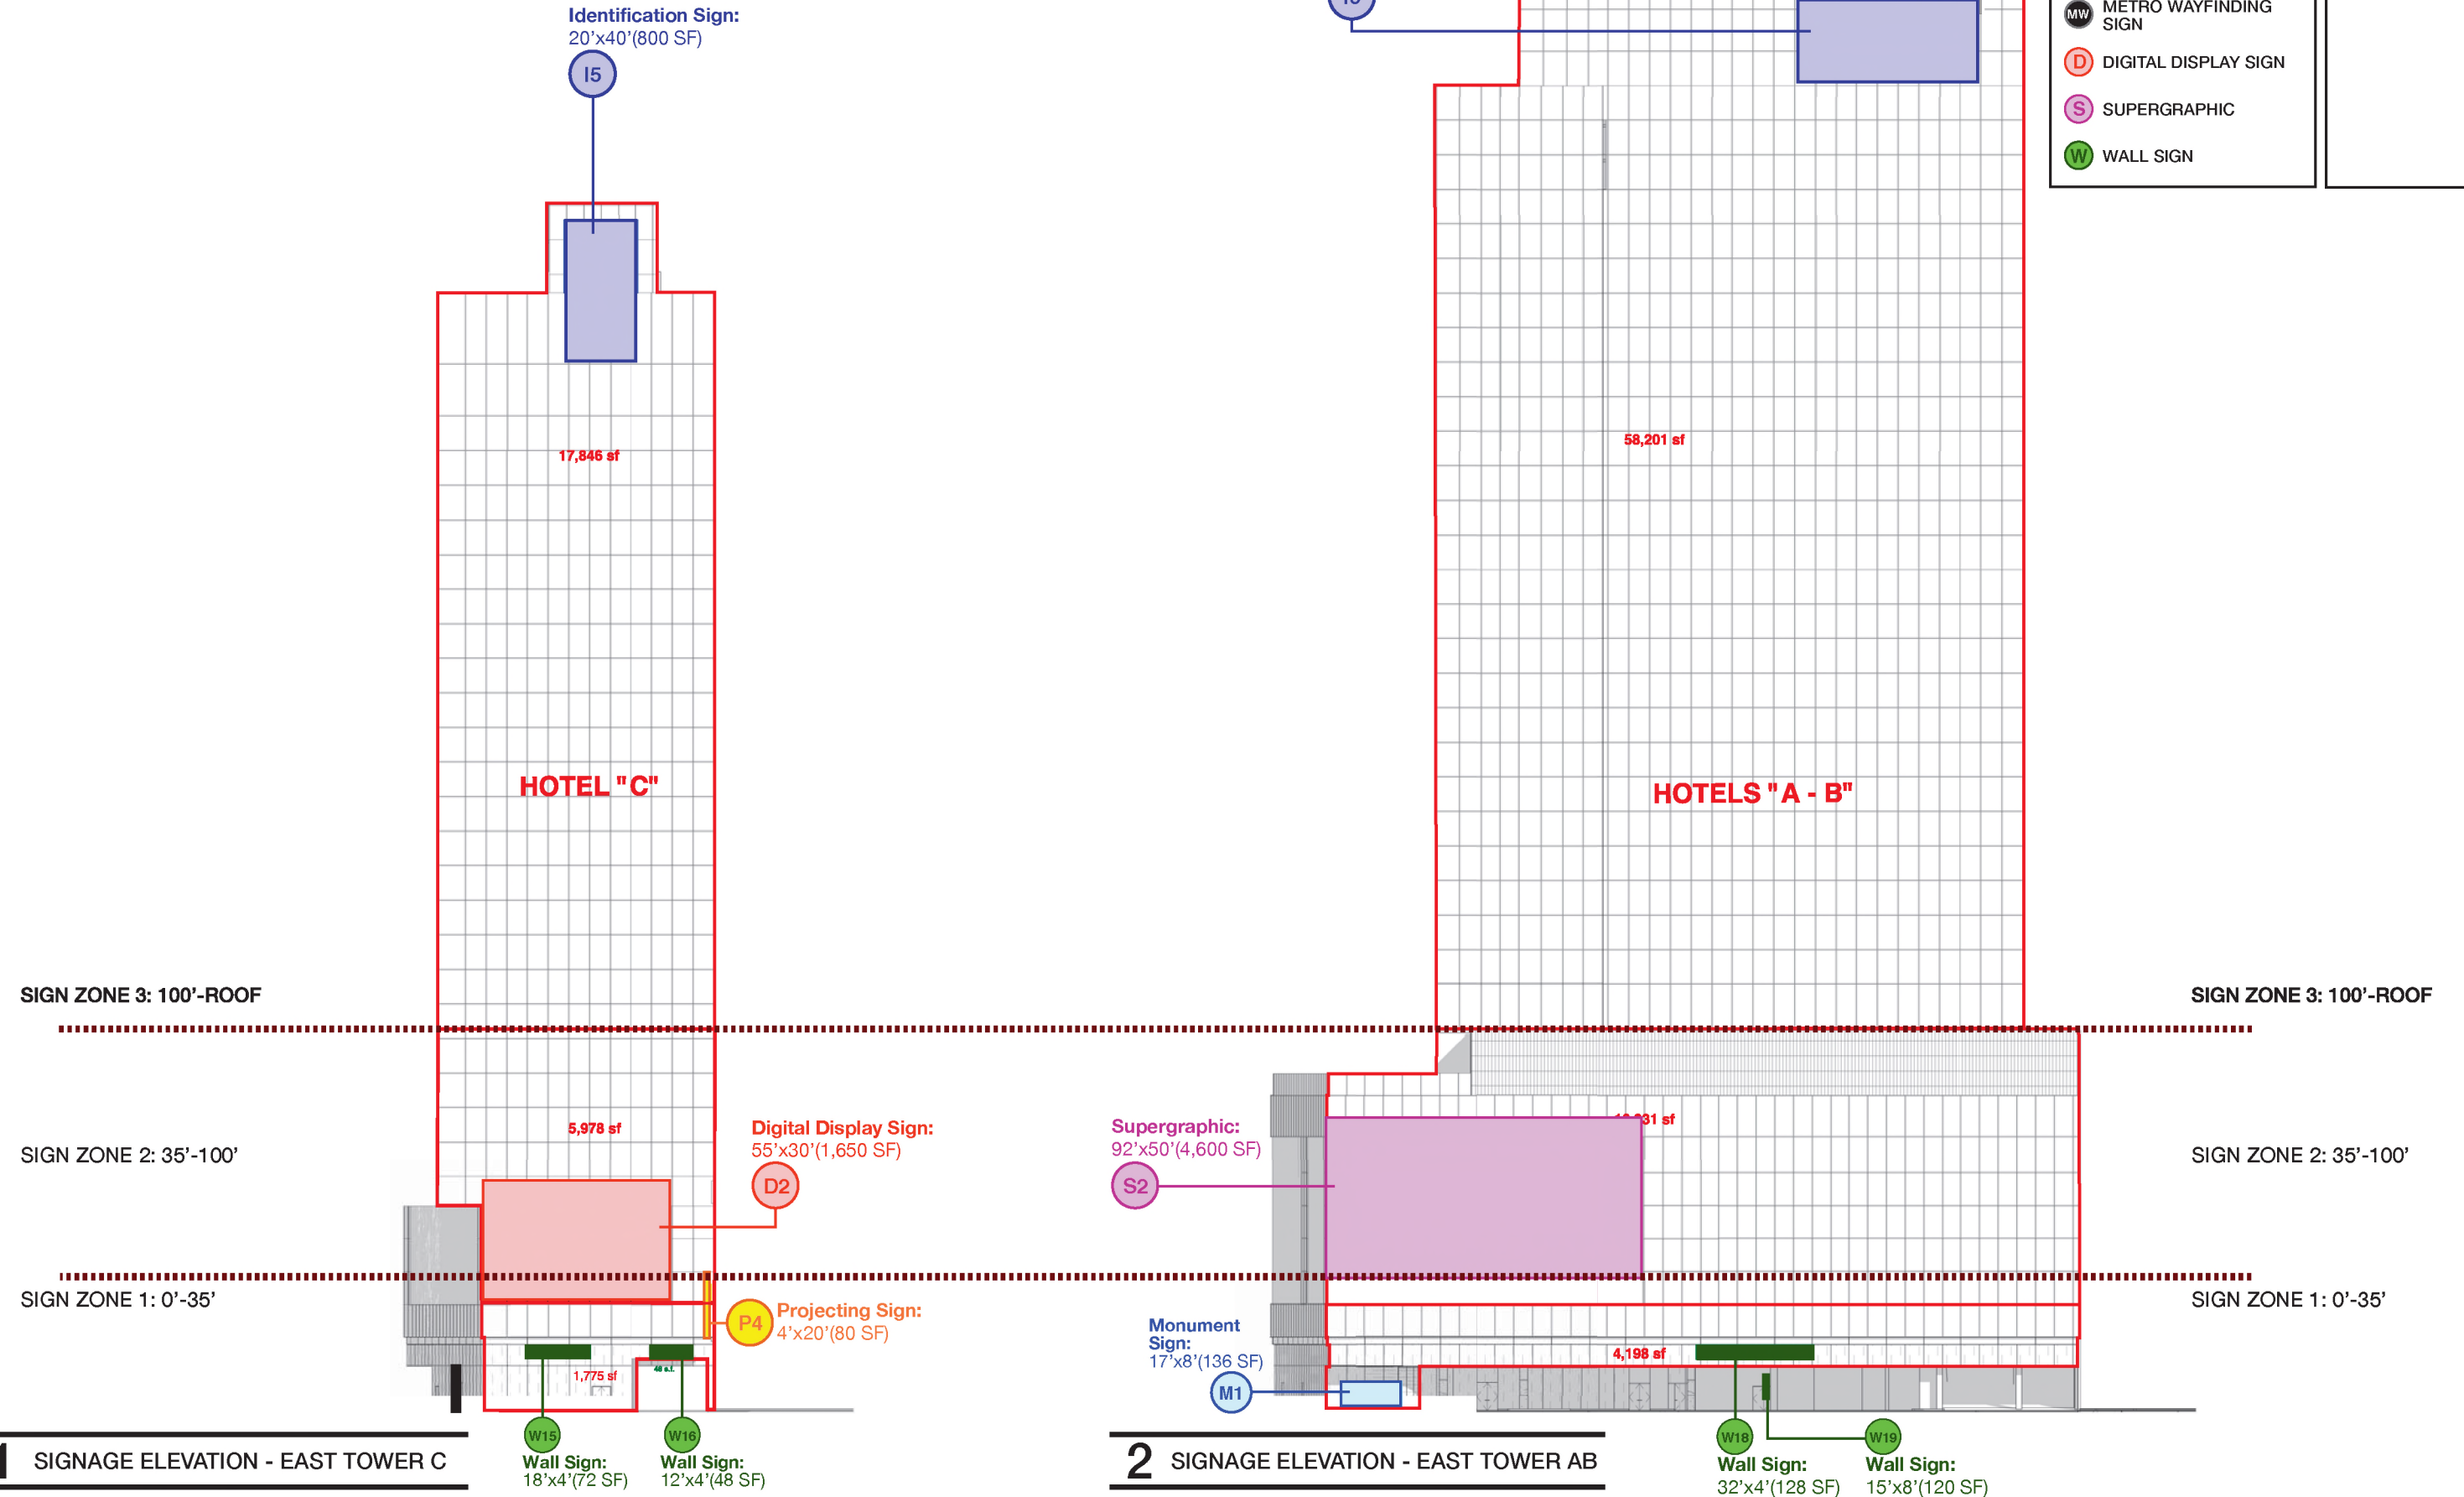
Identification Sign:
20'x40'(800 SF)

I5

MW METRO WAYFINDING SIGN
D DIGITAL DISPLAY SIGN
S SUPERGRAPHIC
W WALL SIGN

17,846 sf

58,201 sf

HOTEL "C"

HOTELS "A - B"

SIGN ZONE 3: 100'-ROOF

SIGN ZONE 3: 100'-ROOF

5,978 sf

Digital Display Sign:
55'x30'(1,650 SF)

D2

Supergraphic:
92'x50'(4,600 SF)

S2

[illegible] sf

SIGN ZONE 2: 35'-100'

SIGN ZONE 2: 35'-100'

SIGN ZONE 1: 0'-35'

SIGN ZONE 1: 0'-35'

Projecting Sign:
4'x20'(80 SF)

P4

Monument Sign:
17'x8'(136 SF)

M1

4,198 sf

1,775 sf

W15
Wall Sign:
18'x4'(72 SF)

W16
Wall Sign:
12'x4'(48 SF)

1 SIGNAGE ELEVATION - EAST TOWER C

2 SIGNAGE ELEVATION - EAST TOWER AB

W18
Wall Sign:
32'x4'(128 SF)

W19
Wall Sign:
15'x8'(120 SF)